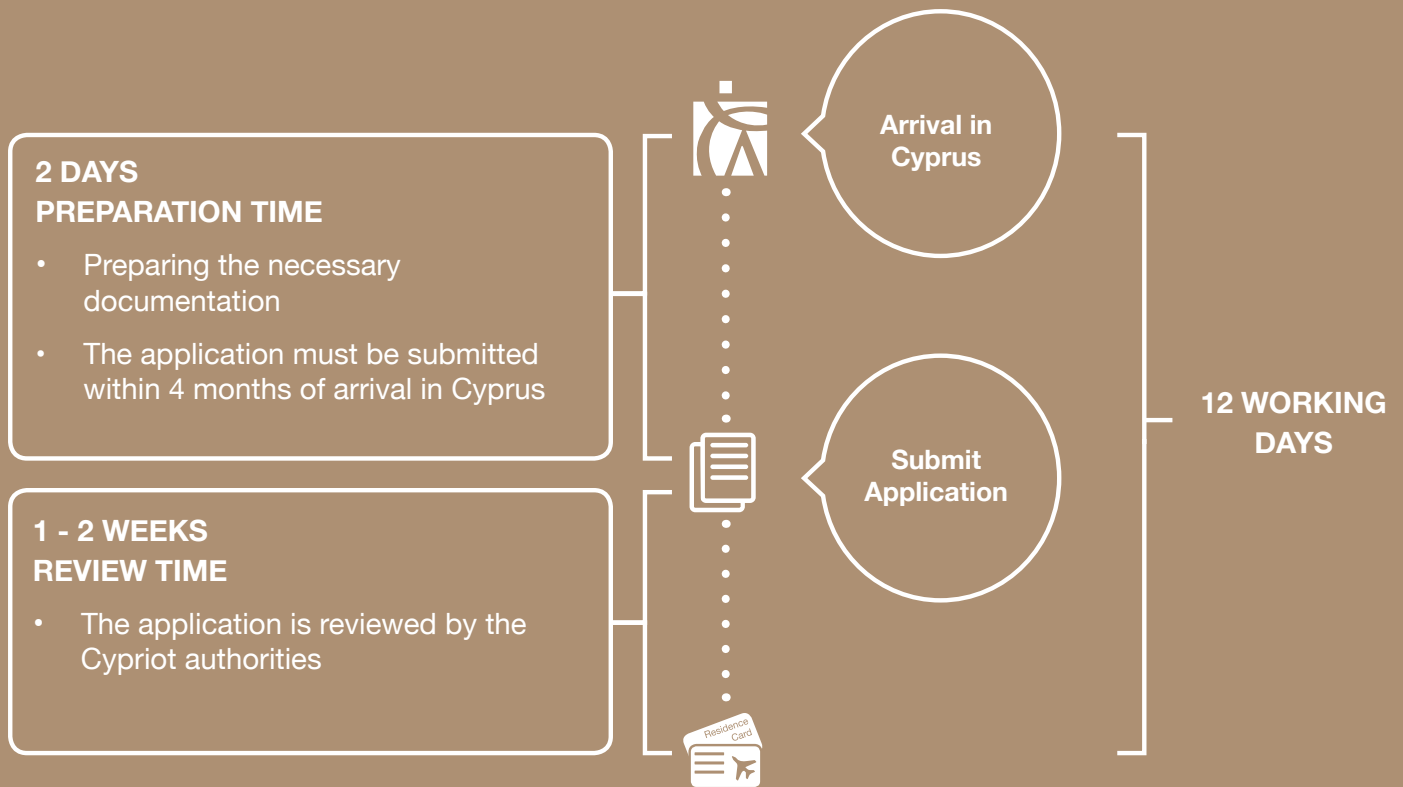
2 DAYS
PREPARATION TIME

• Preparing the necessary documentation

• The application must be submitted within 4 months of arrival in Cyprus

1 - 2 WEEKS
REVIEW TIME

• The application is reviewed by the Cypriot authorities

Arrival in Cyprus

Submit Application

Residence Card

12 WORKING DAYS